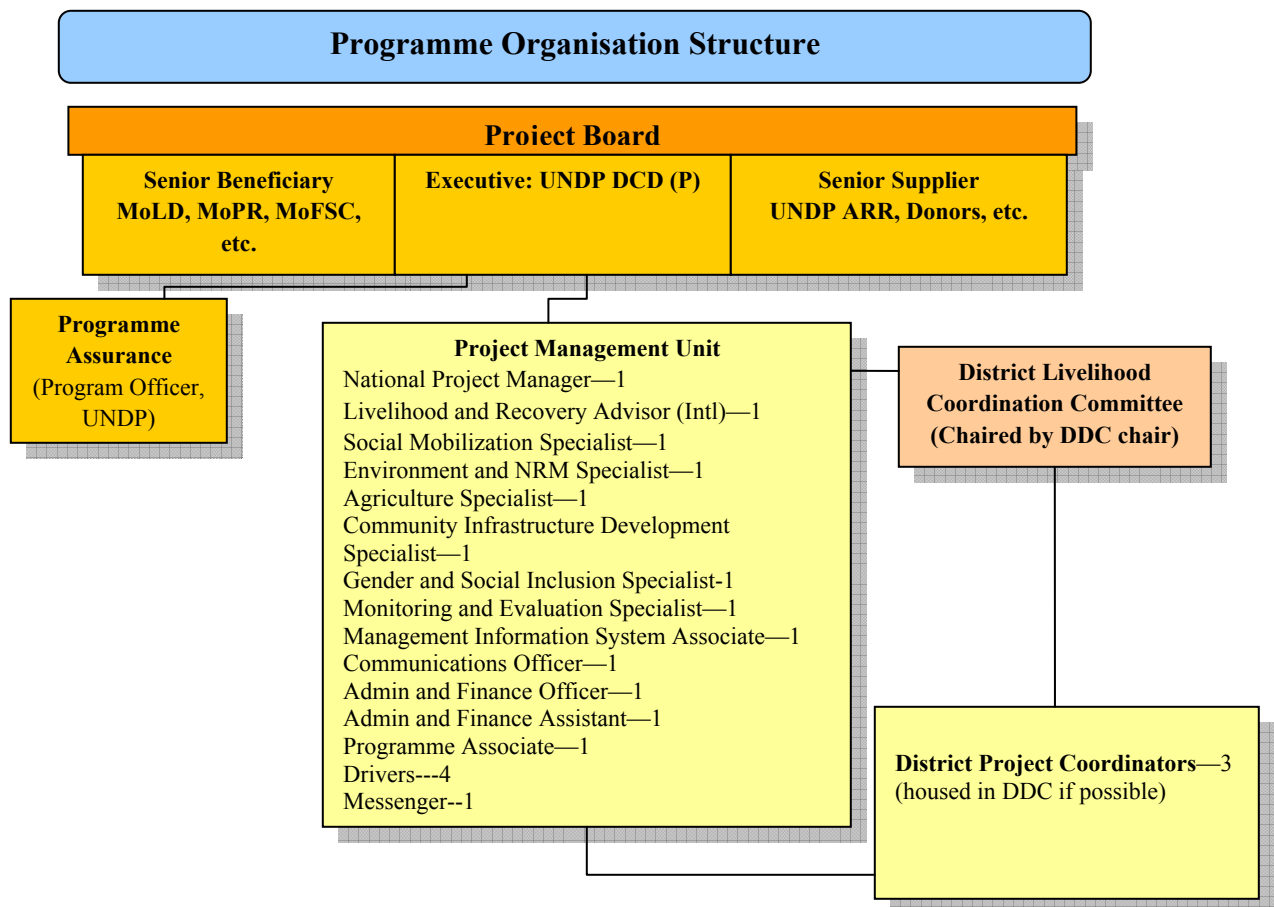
Programme Organisation Structure

Proiect Board

Senior Beneficiary
MoLD, MoPR, MoFSC, etc.

Executive: UNDP DCD (P)

Senior Supplier
UNDP ARR, Donors, etc.

Programme Assurance
(Program Officer, UNDP)

Project Management Unit
National Project Manager—1
Livelihood and Recovery Advisor (Intl)—1
Social Mobilization Specialist—1
Environment and NRM Specialist—1
Agriculture Specialist—1
Community Infrastructure Development Specialist—1
Gender and Social Inclusion Specialist-1
Monitoring and Evaluation Specialist—1
Management Information System Associate—1
Communications Officer—1
Admin and Finance Officer—1
Admin and Finance Assistant—1
Programme Associate—1
Drivers---4
Messenger--1

District Livelihood Coordination Committee
(Chaired by DDC chair)

District Project Coordinators—3
(housed in DDC if possible)